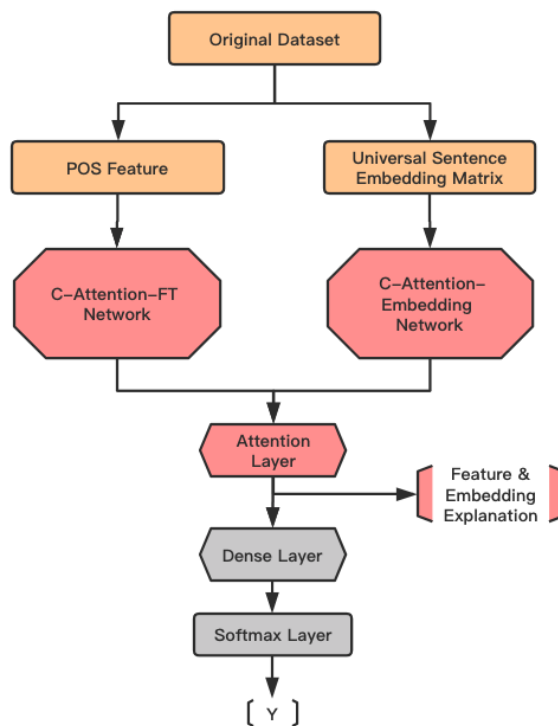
Original Dataset

POS Feature

Universal Sentence Embedding Matrix

C–Attention–FT Network

C–Attention–Embedding Network

Attention Layer

Feature & Embedding Explanation

Dense Layer

Softmax Layer

Y